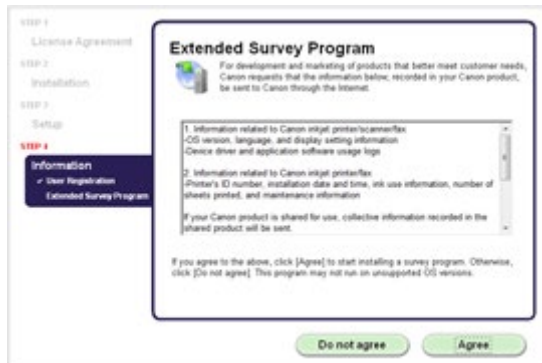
STEP 1
License Agreement
STEP 2
Installation
STEP 3
Setup
STEP 4
Information
✓ User Registration
Extended Survey Program

Extended Survey Program

For development and marketing of products that better meet customer needs, Canon requests that the information below, recorded in your Canon product, be sent to Canon through the Internet.

1. Information related to Canon inkjet printer/scanner/fax
-OS version, language, and display setting information
-Device driver and application software usage logs

2. Information related to Canon inkjet printer/fax
-Printer's ID number, installation date and time, ink use information, number of sheets printed, and maintenance information

If your Canon product is shared for use, collective information recorded in the shared product will be sent.

If you agree to the above, click [Agree] to start installing a survey program. Otherwise, click [Do not agree]. This program may not run on unsupported OS versions.

Do not agree
Agree